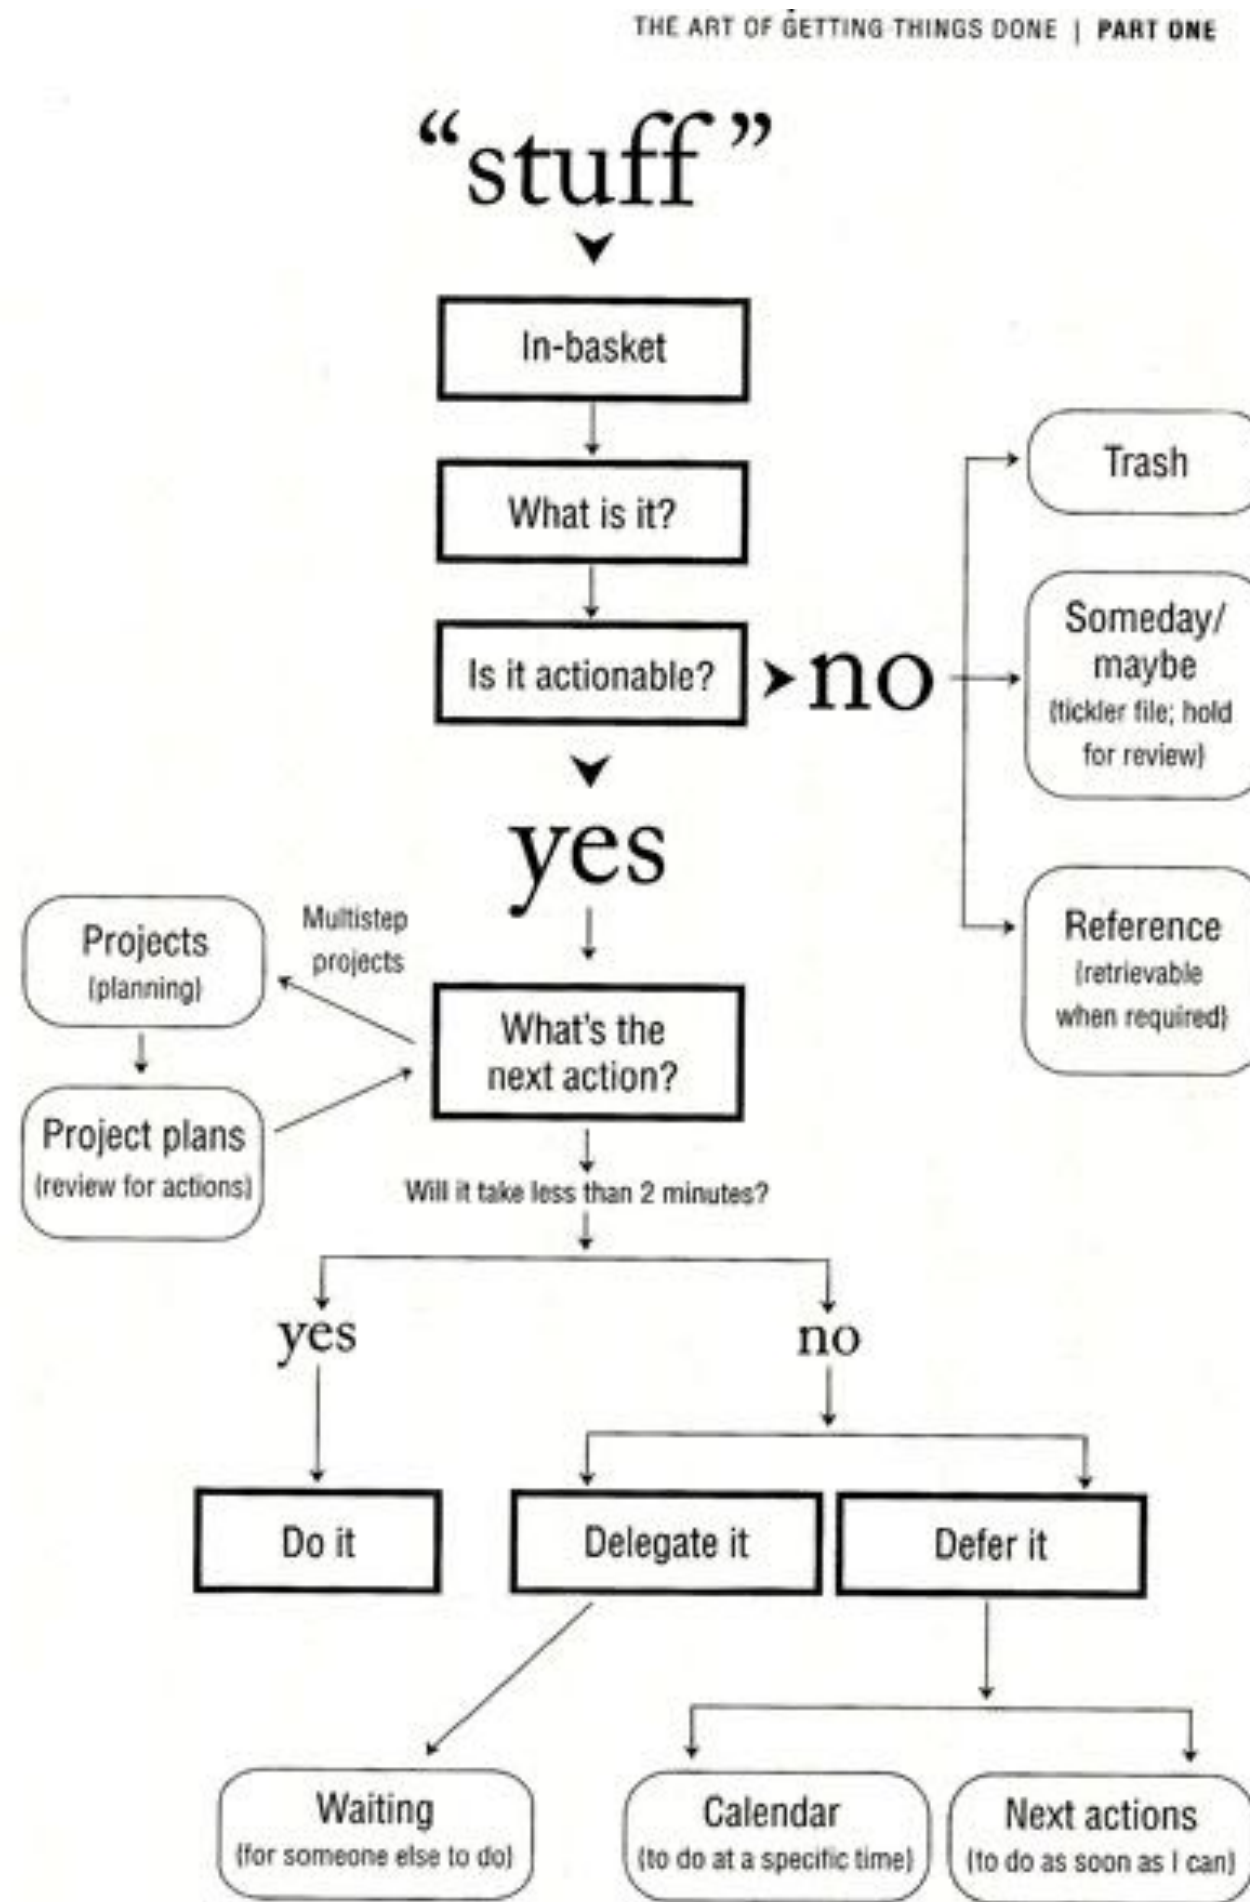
THE ART OF GETTING THINGS DONE | PART ONE

"stuff"

In-basket

What is it?

Is it actionable?

no

Trash

Someday/ maybe (tickler file; hold for review)

Reference (retrievable when required)

yes

Projects (planning)

Multistep projects

Project plans (review for actions)

What's the next action?

Will it take less than 2 minutes?

yes

no

Do it

Delegate it

Defer it

Waiting (for someone else to do)

Calendar (to do at a specific time)

Next actions (to do as soon as I can)